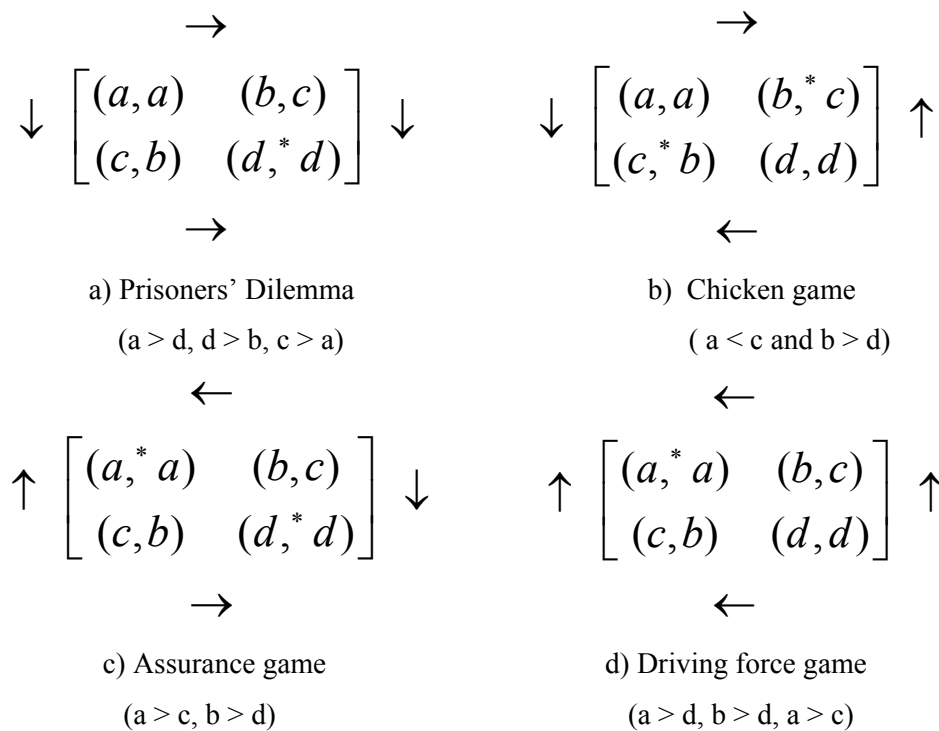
$\rightarrow$

$\downarrow \begin{bmatrix} (a,a) & (b,c) \\ (c,b) & (d,^{*}d) \end{bmatrix} \downarrow$

$\rightarrow$

a) Prisoners' Dilemma

(a > d, d > b, c > a)

$\rightarrow$

$\downarrow \begin{bmatrix} (a,a) & (b,^{*}c) \\ (c,^{*}b) & (d,d) \end{bmatrix} \uparrow$

$\leftarrow$

b) Chicken game

( a < c and b > d)

$\leftarrow$

$\uparrow \begin{bmatrix} (a,^{*}a) & (b,c) \\ (c,b) & (d,^{*}d) \end{bmatrix} \downarrow$

$\rightarrow$

c) Assurance game

(a > c, b > d)

$\leftarrow$

$\uparrow \begin{bmatrix} (a,^{*}a) & (b,c) \\ (c,b) & (d,d) \end{bmatrix} \uparrow$

$\leftarrow$

d) Driving force game

(a > d, b > d, a > c)